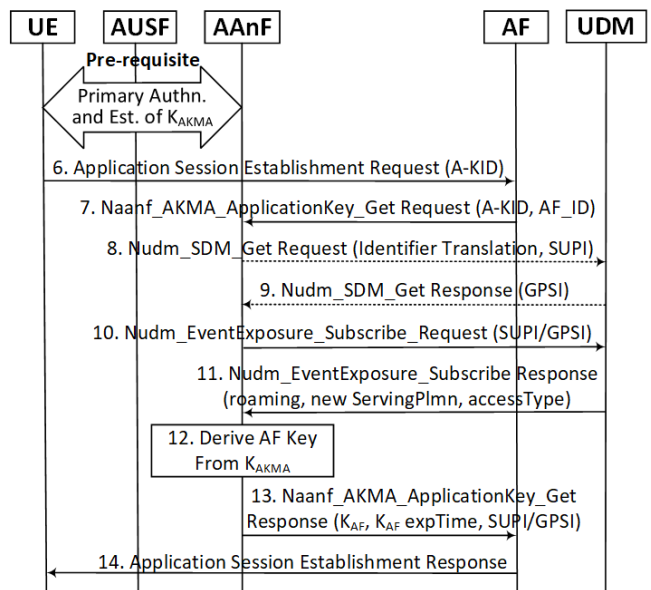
UE AUSF AAnF AF UDM

Pre-requisite

Primary Authn. and Est. of $K_{AKMA}$

6. Application Session Establishment Request (A-KID)

7. Naanf_AKMA_ApplicationKey_Get Request (A-KID, AF_ID)

8. Nudm_SDM_Get Request (Identifier Translation, SUPI)

9. Nudm_SDM_Get Response (GPSI)

10. Nudm_EventExposure_Subscribe_Request (SUPI/GPSI)

11. Nudm_EventExposure_Subscribe Response (roaming, new ServingPlmn, accessType)

12. Derive AF Key From $K_{AKMA}$

13. Naanf_AKMA_ApplicationKey_Get Response ($K_{AF}$, $K_{AF}$ expTime, SUPI/GPSI)

14. Application Session Establishment Response